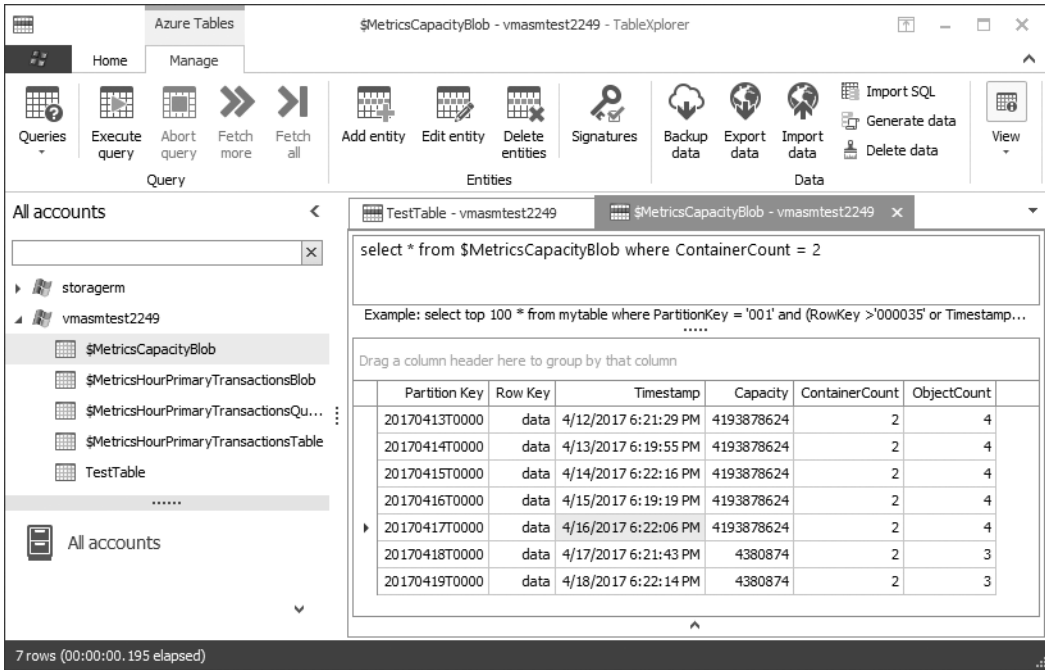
Azure Tables

$MetricsCapacityBlob - vmasmtest2249 - TableXplorer

Home Manage

Queries
Execute query
Abort query
Fetch more
Fetch all
Query

Add entity
Edit entity
Delete entities
Signatures
Entities

Backup data
Export data
Import data
Import SQL
Generate data
Delete data
Data

View

All accounts

storagerm
vmasmtest2249
$MetricsCapacityBlob
$MetricsHourPrimaryTransactionsBlob
$MetricsHourPrimaryTransactionsQu...
$MetricsHourPrimaryTransactionsTable
TestTable

All accounts

TestTable - vmasmtest2249
$MetricsCapacityBlob - vmasmtest2249 ×

select * from $MetricsCapacityBlob where ContainerCount = 2

Example: select top 100 * from mytable where PartitionKey = '001' and (RowKey >'000035' or Timestamp...

Drag a column header here to group by that column

| Partition Key | Row Key | Timestamp | Capacity | ContainerCount | ObjectCount |
|---|---|---|---|---|---|
| 20170413T0000 | data | 4/12/2017 6:21:29 PM | 4193878624 | 2 | 4 |
| 20170414T0000 | data | 4/13/2017 6:19:55 PM | 4193878624 | 2 | 4 |
| 20170415T0000 | data | 4/14/2017 6:22:16 PM | 4193878624 | 2 | 4 |
| 20170416T0000 | data | 4/15/2017 6:19:19 PM | 4193878624 | 2 | 4 |
| 20170417T0000 | data | 4/16/2017 6:22:06 PM | 4193878624 | 2 | 4 |
| 20170418T0000 | data | 4/17/2017 6:21:43 PM | 4380874 | 2 | 3 |
| 20170419T0000 | data | 4/18/2017 6:22:14 PM | 4380874 | 2 | 3 |

7 rows (00:00:00.195 elapsed)